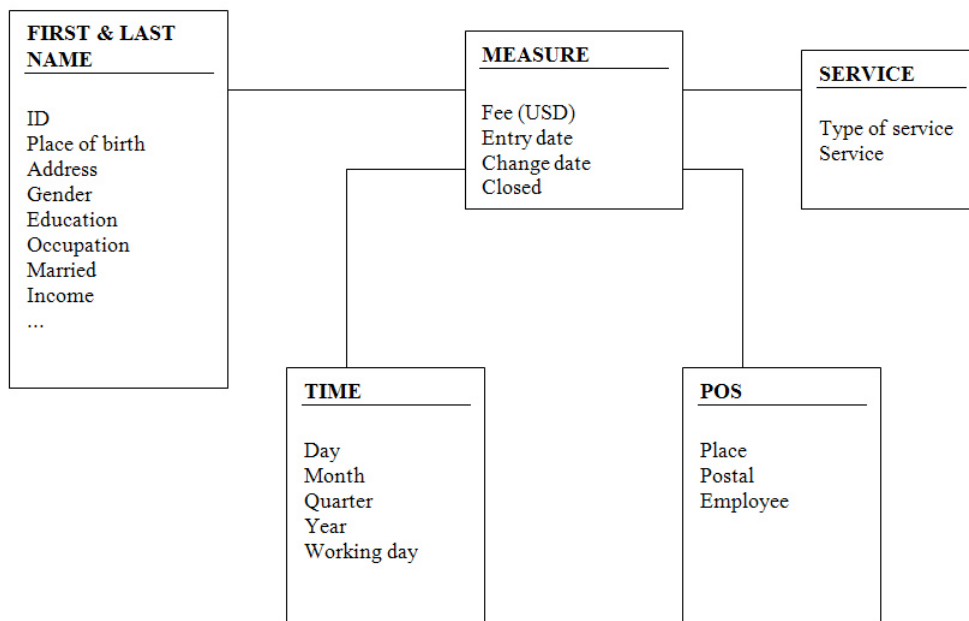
FIRST & LAST NAME

ID
Place of birth
Address
Gender
Education
Occupation
Married
Income
...

MEASURE

Fee (USD)
Entry date
Change date
Closed

SERVICE

Type of service
Service

TIME

Day
Month
Quarter
Year
Working day

POS

Place
Postal
Employee